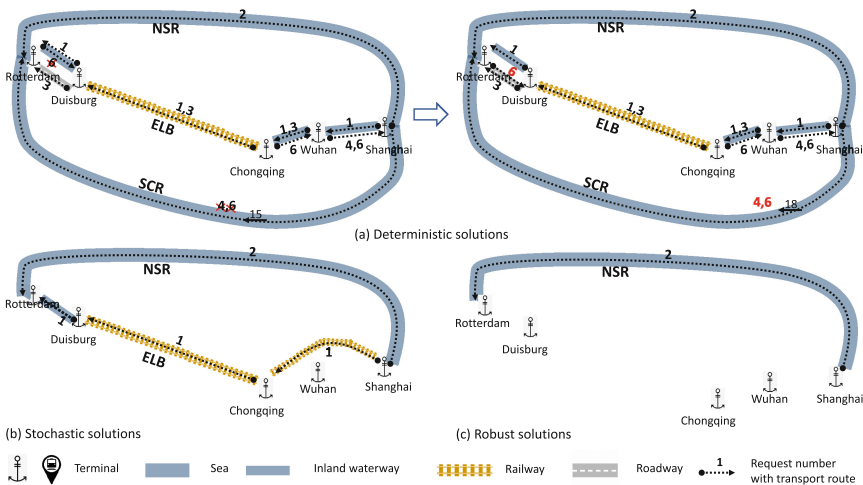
2
NSR
1
Rotterdam
6
3
Duisburg
1,3
ELB
1,3
1
6
Wuhan
4,6
Shanghai
Chongqing
SCR
4,6
15

2
NSR
1
Rotterdam
6
3
Duisburg
1,3
ELB
1,3
1
6
Wuhan
4,6
Shanghai
Chongqing
SCR
4,6
18

(a) Deterministic solutions

2
NSR
Rotterdam
1
Duisburg
1
ELB
1
Wuhan
Shanghai
Chongqing

(b) Stochastic solutions

2
NSR
Rotterdam
Duisburg
Wuhan
Shanghai
Chongqing

(c) Robust solutions

Terminal
Sea
Inland waterway
Railway
Roadway
1
Request number with transport route